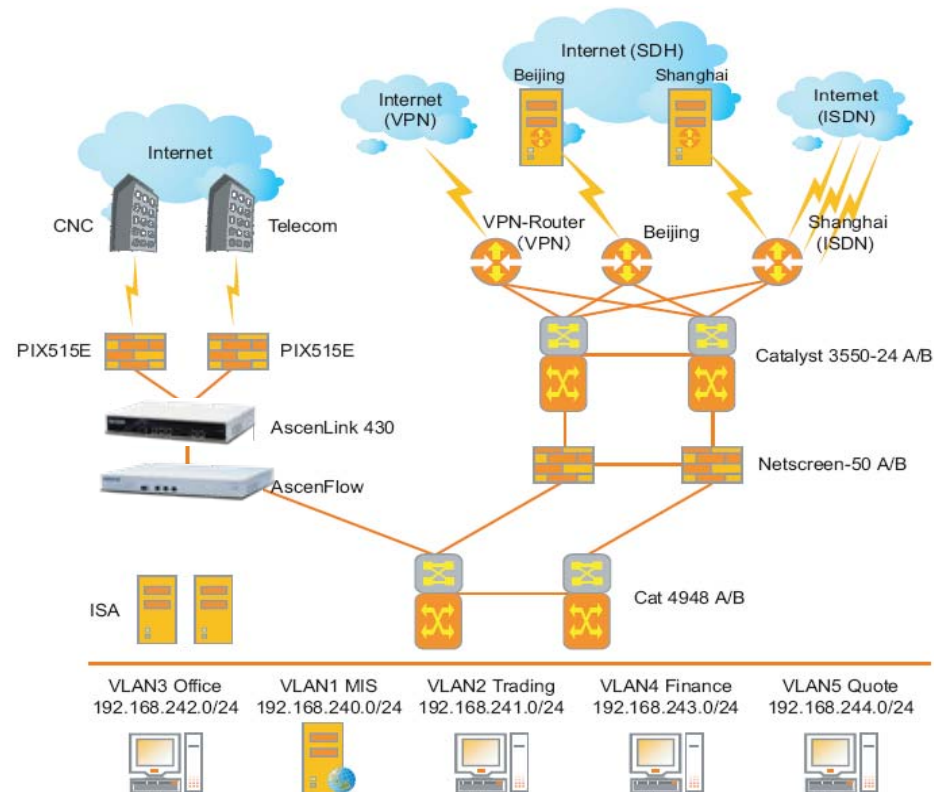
Internet (SDH)
Beijing
Shanghai
Internet (VPN)
Internet (ISDN)
Internet
CNC
Telecom
VPN-Router (VPN)
Beijing
Shanghai (ISDN)
PIX515E
PIX515E
Catalyst 3550-24 A/B
AscenLink 430
Netscreen-50 A/B
AscenFlow
ISA
Cat 4948 A/B
VLAN3 Office 192.168.242.0/24
VLAN1 MIS 192.168.240.0/24
VLAN2 Trading 192.168.241.0/24
VLAN4 Finance 192.168.243.0/24
VLAN5 Quote 192.168.244.0/24